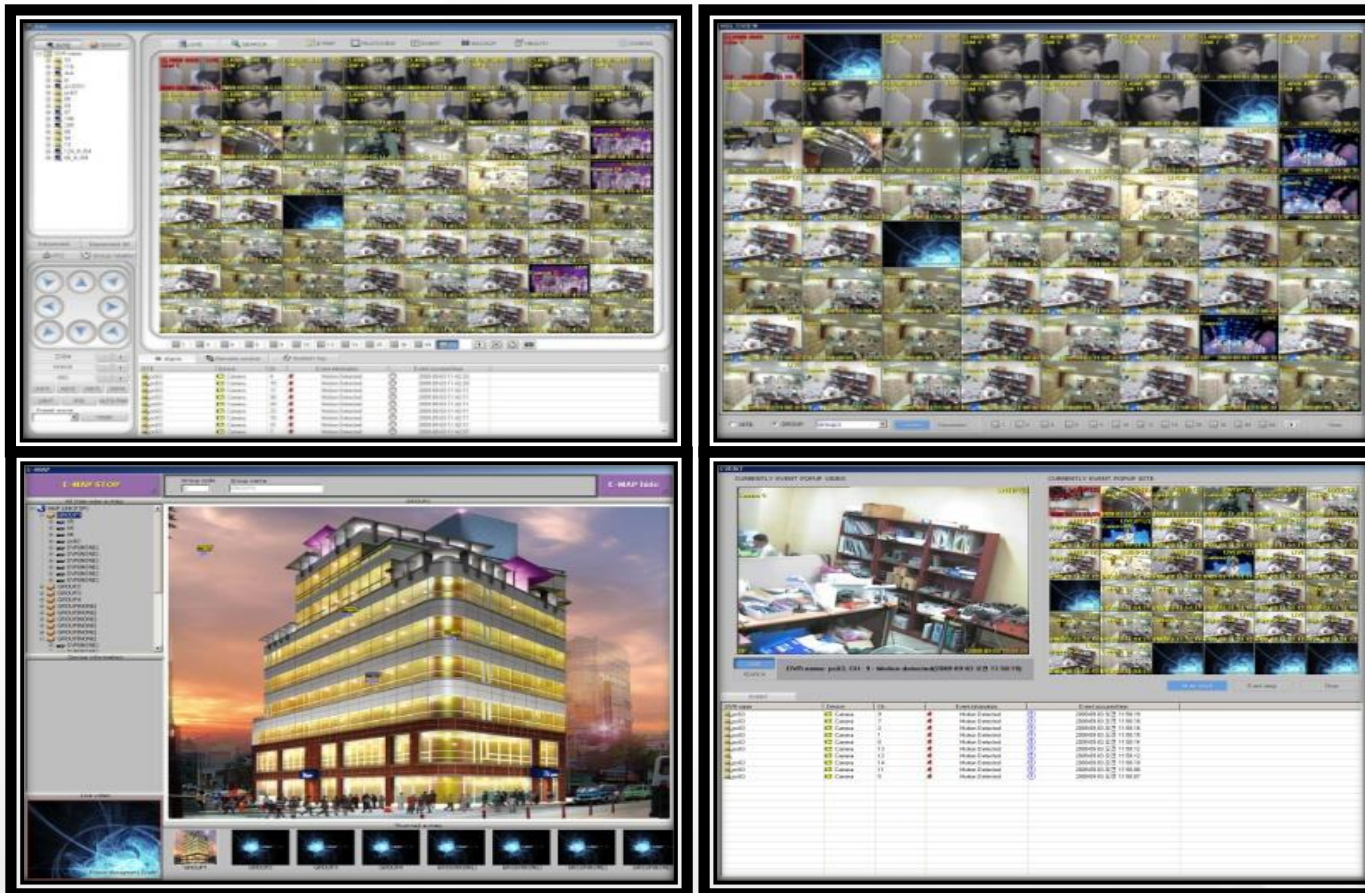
E-MAP STOP

E-MAP hide

GROUP1

CURRENTLY EVENT POPUP VIDEO

CURRENTLY EVENT POPUP SITE

DVR name: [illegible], CH : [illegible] - Motion detected(2009-05-03 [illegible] 12:50:15)

| DVR name | Device | Ch. | Event information | Event occured time |
|---|---|---|---|---|
| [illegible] | Camera | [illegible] | Motion Detected | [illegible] |
| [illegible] | Camera | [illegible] | Motion Detected | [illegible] |
| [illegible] | Camera | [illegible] | Motion Detected | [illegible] |
| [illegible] | Camera | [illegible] | Motion Detected | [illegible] |
| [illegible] | Camera | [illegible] | Motion Detected | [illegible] |
| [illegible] | Camera | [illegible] | Motion Detected | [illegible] |
| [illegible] | Camera | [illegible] | Motion Detected | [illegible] |
| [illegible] | Camera | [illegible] | Motion Detected | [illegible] |
| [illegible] | Camera | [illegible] | Motion Detected | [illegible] |
| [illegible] | Camera | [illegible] | Motion Detected | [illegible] |